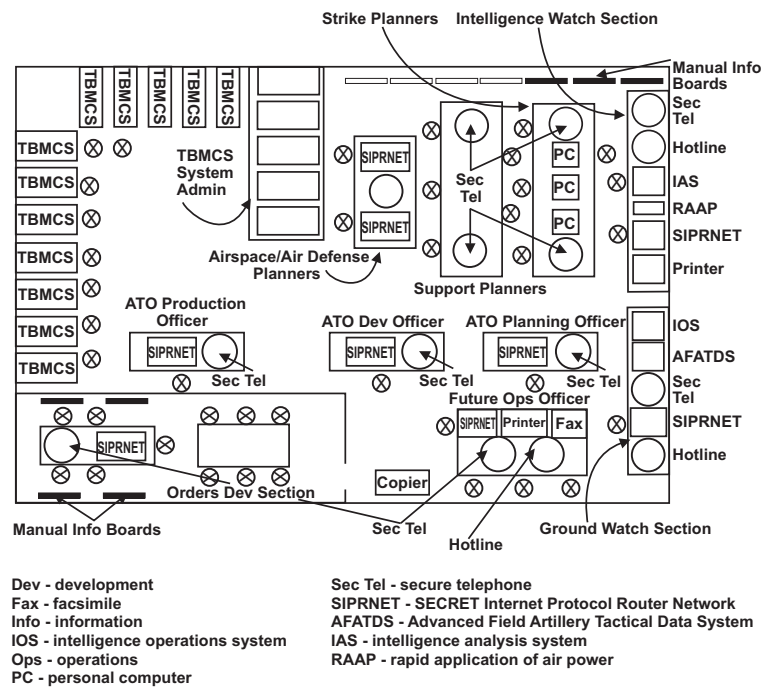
Strike Planners

Intelligence Watch Section

Manual Info Boards

TBMCS TBMCS TBMCS TBMCS TBMCS

TBMCS

TBMCS

TBMCS

TBMCS

TBMCS

TBMCS

TBMCS

TBMCS System Admin

SIPRNET

SIPRNET

Airspace/Air Defense Planners

Sec Tel

PC

PC

PC

Support Planners

Sec Tel

Hotline

IAS

RAAP

SIPRNET

Printer

ATO Production Officer

SIPRNET

Sec Tel

ATO Dev Officer

SIPRNET

Sec Tel

ATO Planning Officer

SIPRNET

Sec Tel

IOS

AFATDS

Sec Tel

SIPRNET

Hotline

SIPRNET

Orders Dev Section

Future Ops Officer

SIPRNET Printer Fax

Copier

Manual Info Boards

Sec Tel

Hotline

Ground Watch Section

Dev - development
Fax - facsimile
Info - information
IOS - intelligence operations system
Ops - operations
PC - personal computer

Sec Tel - secure telephone
SIPRNET - SECRET Internet Protocol Router Network
AFATDS - Advanced Field Artillery Tactical Data System
IAS - intelligence analysis system
RAAP - rapid application of air power